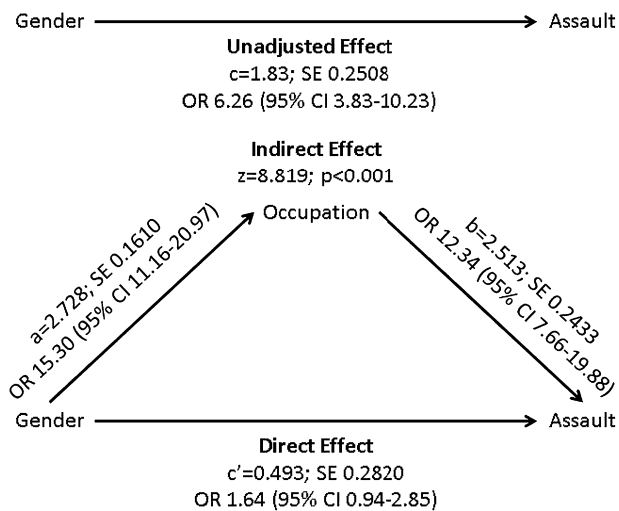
Gender → Assault

**Unadjusted Effect**
c=1.83; SE 0.2508
OR 6.26 (95% CI 3.83-10.23)

**Indirect Effect**
z=8.819; p<0.001

Occupation

a=2.728; SE 0.1610
OR 15.30 (95% CI 11.16-20.97)

b=2.513; SE 0.2433
OR 12.34 (95% CI 7.66-19.88)

Gender → Assault

**Direct Effect**
c'=0.493; SE 0.2820
OR 1.64 (95% CI 0.94-2.85)